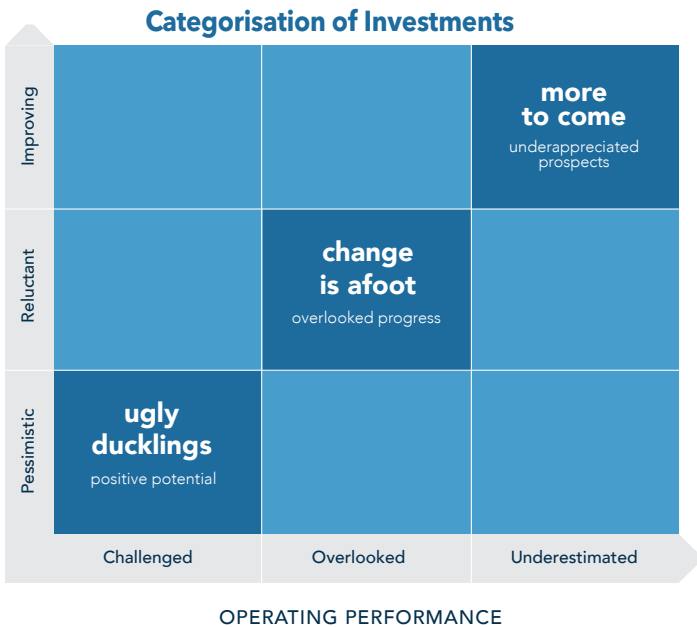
Categorisation of Investments

Improving

more to come

underappreciated prospects

Reluctant

change is afoot

overlooked progress

Pessimistic

ugly ducklings

positive potential

Challenged

Overlooked

Underestimated

OPERATING PERFORMANCE